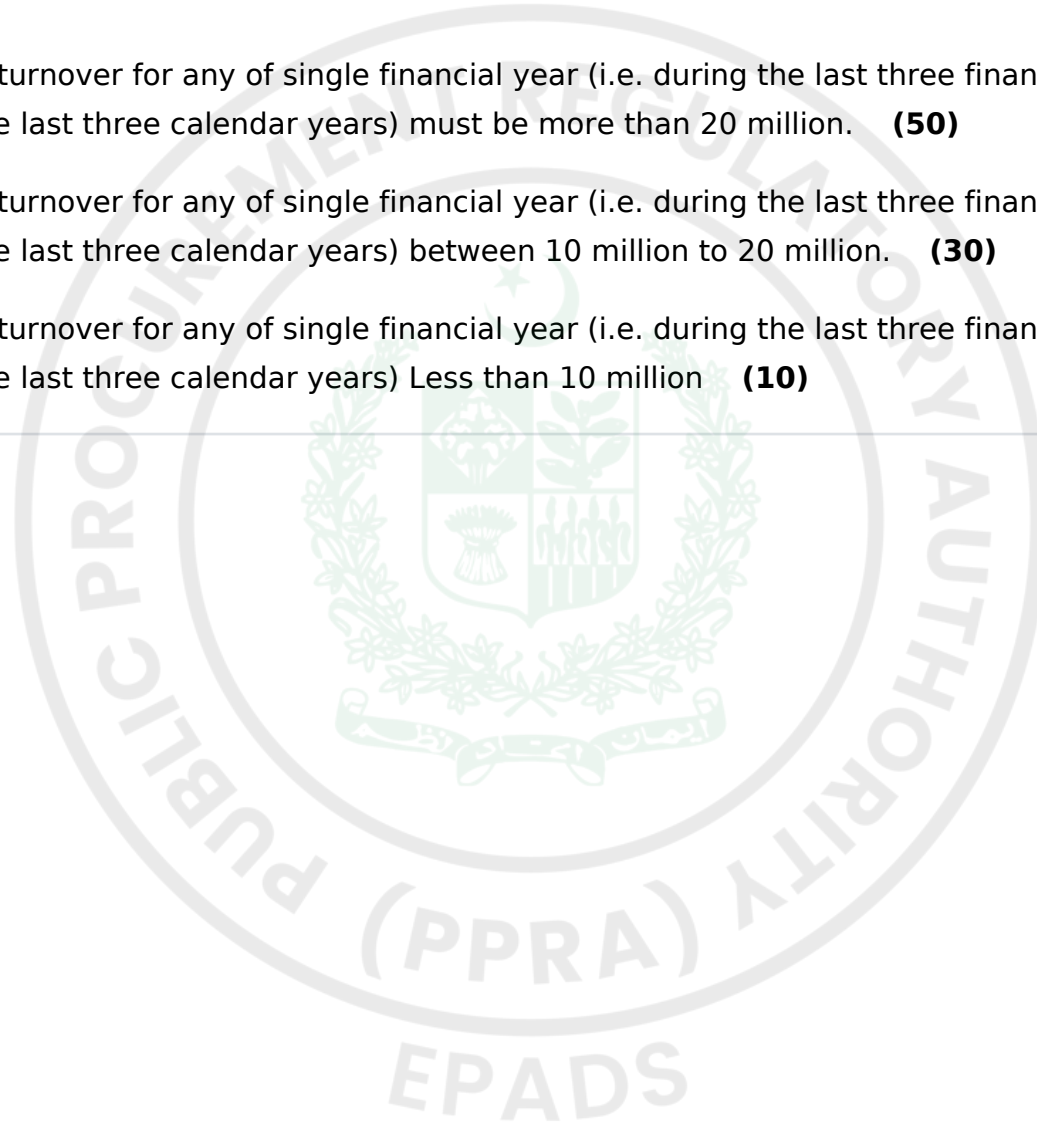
turnover for any of single financial year (i.e. during the last three finan
e last three calendar years) must be more than 20 million. **(50)**

turnover for any of single financial year (i.e. during the last three finan
e last three calendar years) between 10 million to 20 million. **(30)**

turnover for any of single financial year (i.e. during the last three finan
e last three calendar years) Less than 10 million **(10)**

PUBLIC PROCUREMENT REGULATORY AUTHORITY (PPRA)

EPADS